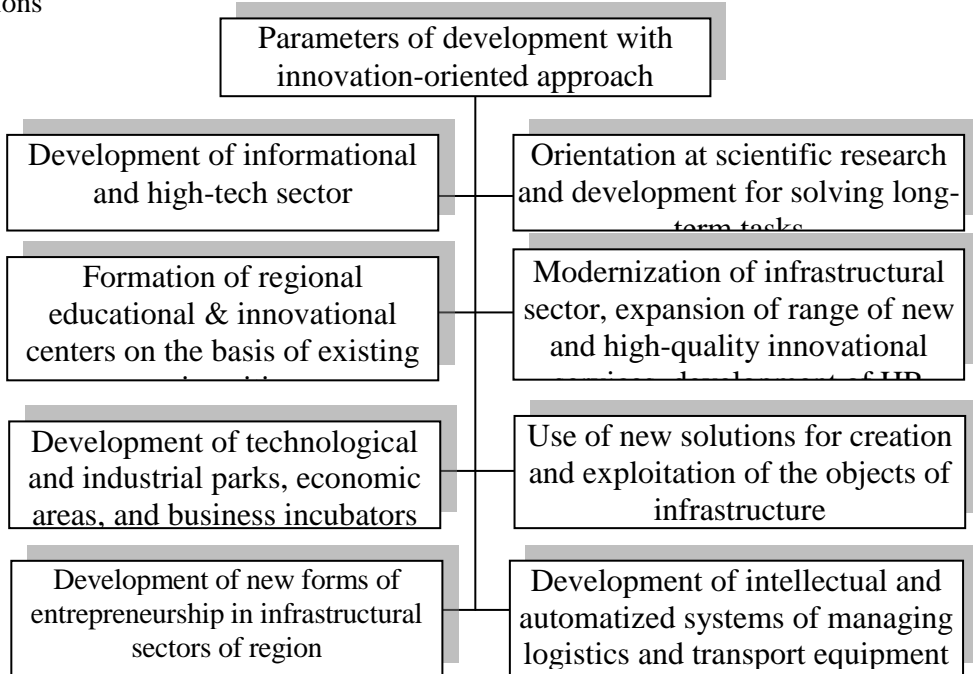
ons

Parameters of development with innovation-oriented approach

Development of informational and high-tech sector

Orientation at scientific research and development for solving long-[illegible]

Formation of regional educational & innovational centers on the basis of existing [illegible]

Modernization of infrastructural sector, expansion of range of new and high-quality innovational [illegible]

Development of technological and industrial parks, economic areas, and business incubators

Use of new solutions for creation and exploitation of the objects of infrastructure

Development of new forms of entrepreneurship in infrastructural sectors of region

Development of intellectual and automatized systems of managing logistics and transport equipment